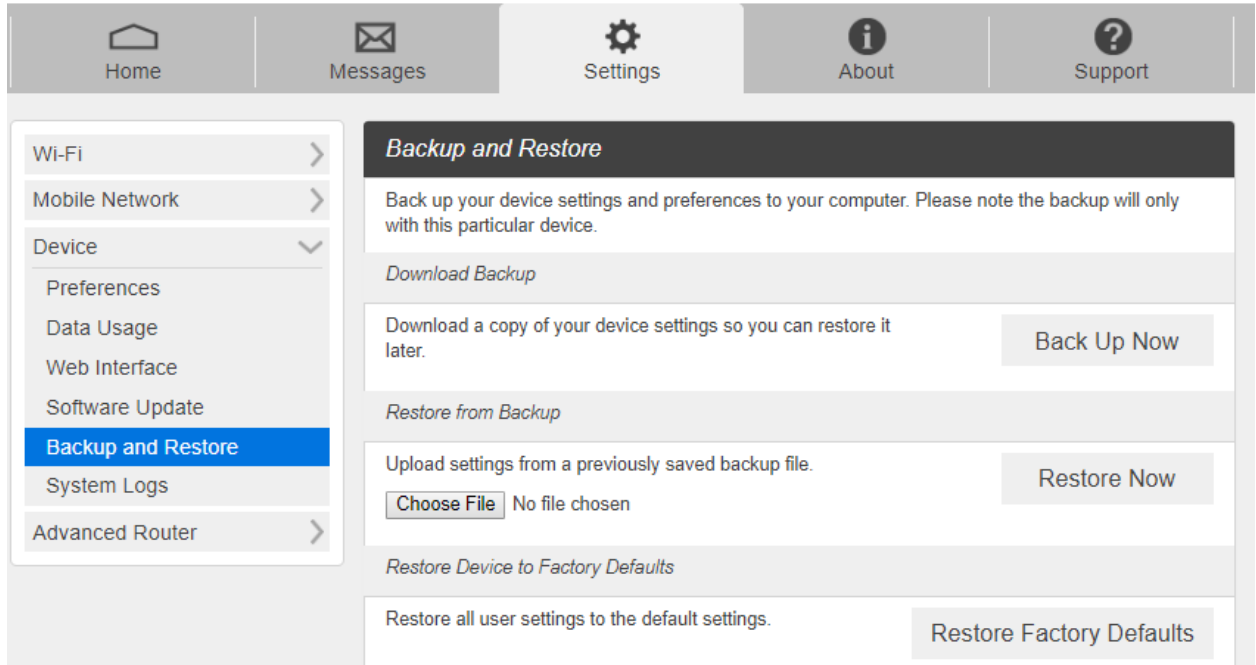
Home

Messages

Settings

About

Support

Wi-Fi

Mobile Network

Device

Preferences

Data Usage

Web Interface

Software Update

Backup and Restore

System Logs

Advanced Router

Backup and Restore

Back up your device settings and preferences to your computer. Please note the backup will only with this particular device.

Download Backup

Download a copy of your device settings so you can restore it later.

Back Up Now

Restore from Backup

Upload settings from a previously saved backup file.

Choose File No file chosen

Restore Now

Restore Device to Factory Defaults

Restore all user settings to the default settings.

Restore Factory Defaults